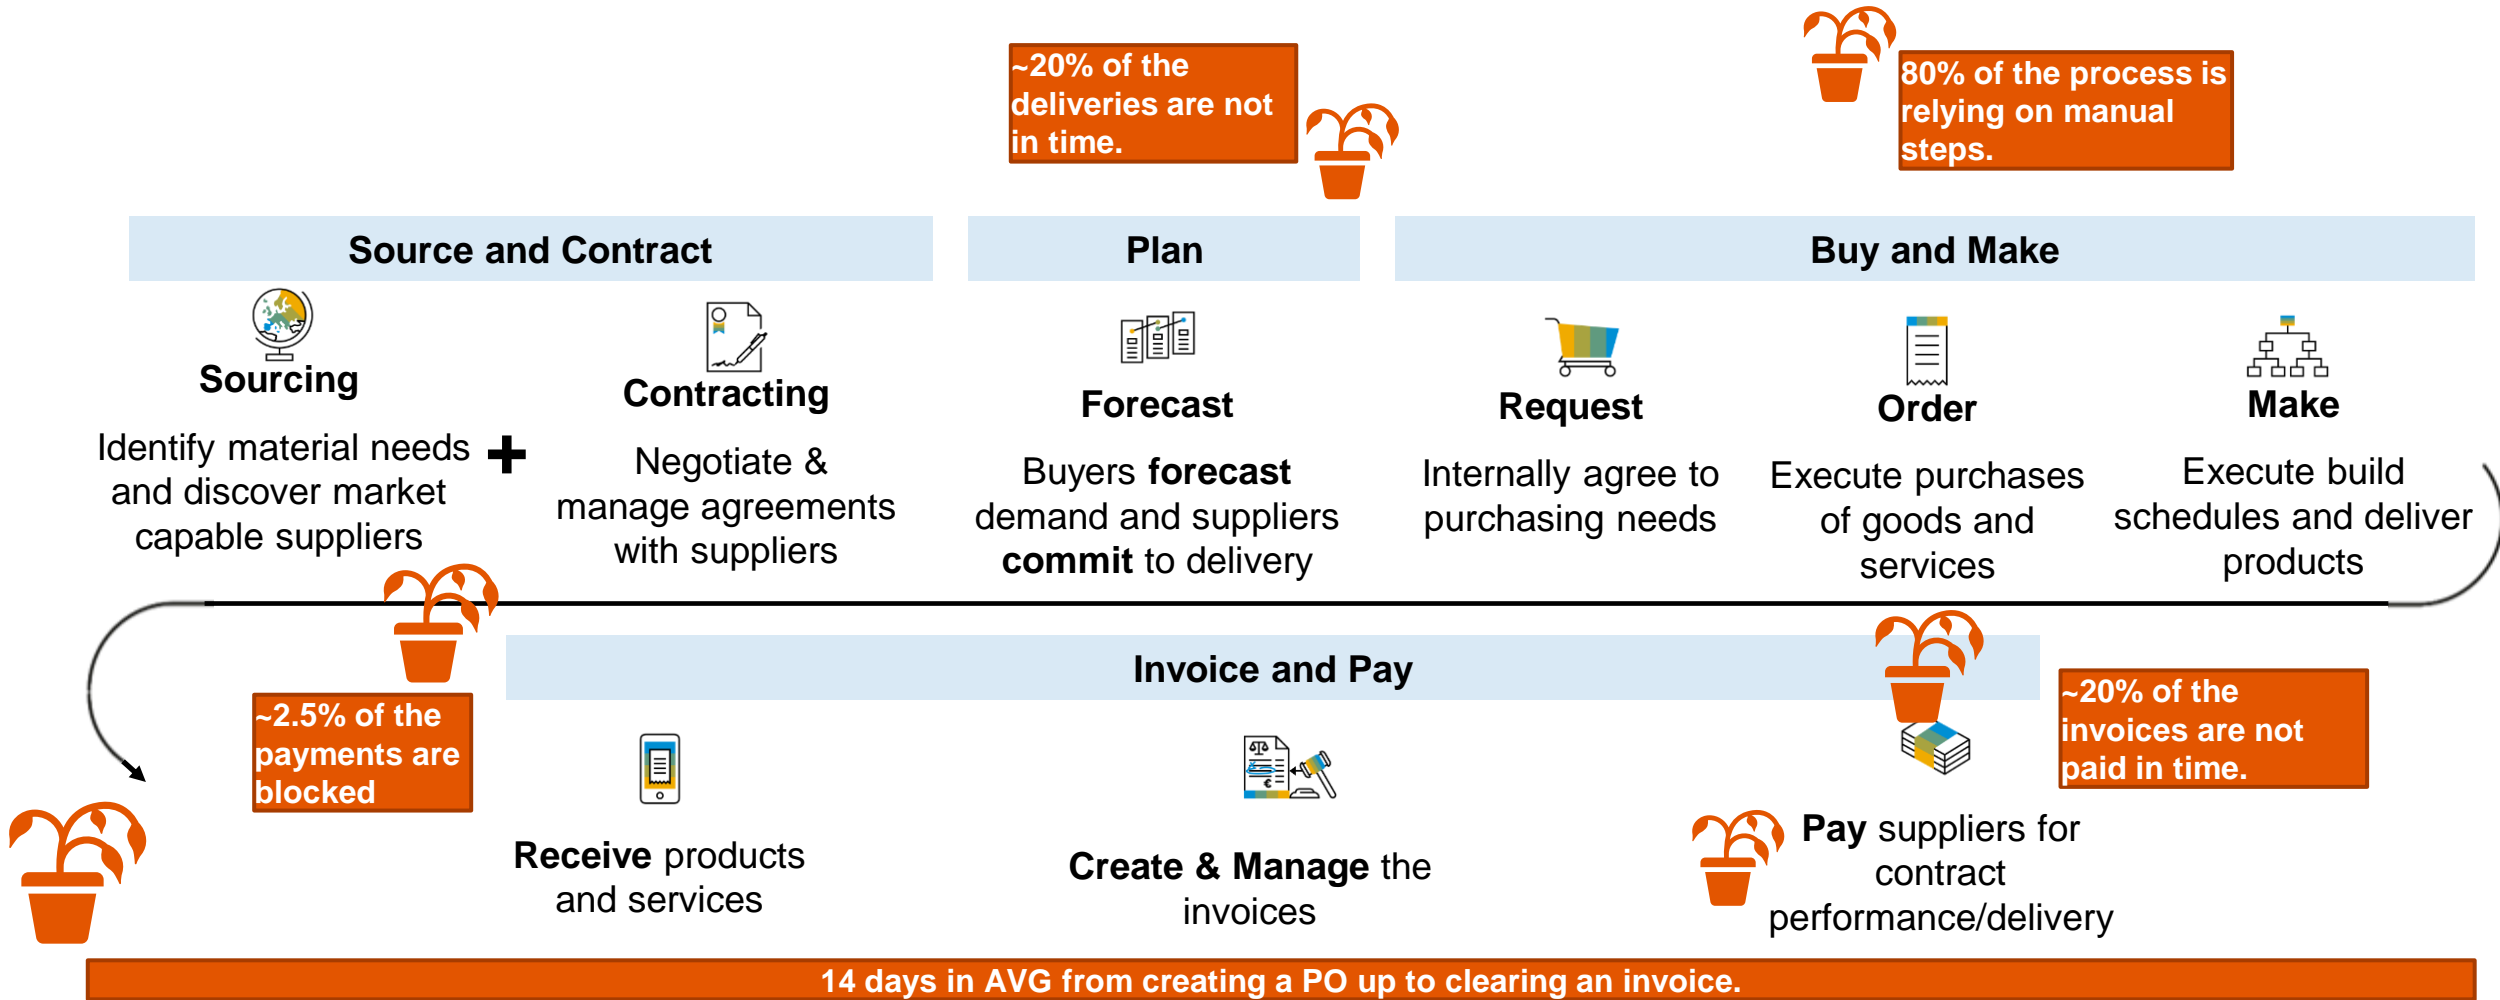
~20% of the deliveries are not in time.

80% of the process is relying on manual steps.

Source and Contract

Plan

Buy and Make

Sourcing

Identify material needs and discover market capable suppliers

Contracting

Negotiate & manage agreements with suppliers

Forecast

Buyers forecast demand and suppliers commit to delivery

Request

Internally agree to purchasing needs

Order

Execute purchases of goods and services

Make

Execute build schedules and deliver products

Invoice and Pay

~2.5% of the payments are blocked

~20% of the invoices are not paid in time.

Receive products and services

Create & Manage the invoices

Pay suppliers for contract performance/delivery

14 days in AVG from creating a PO up to clearing an invoice.